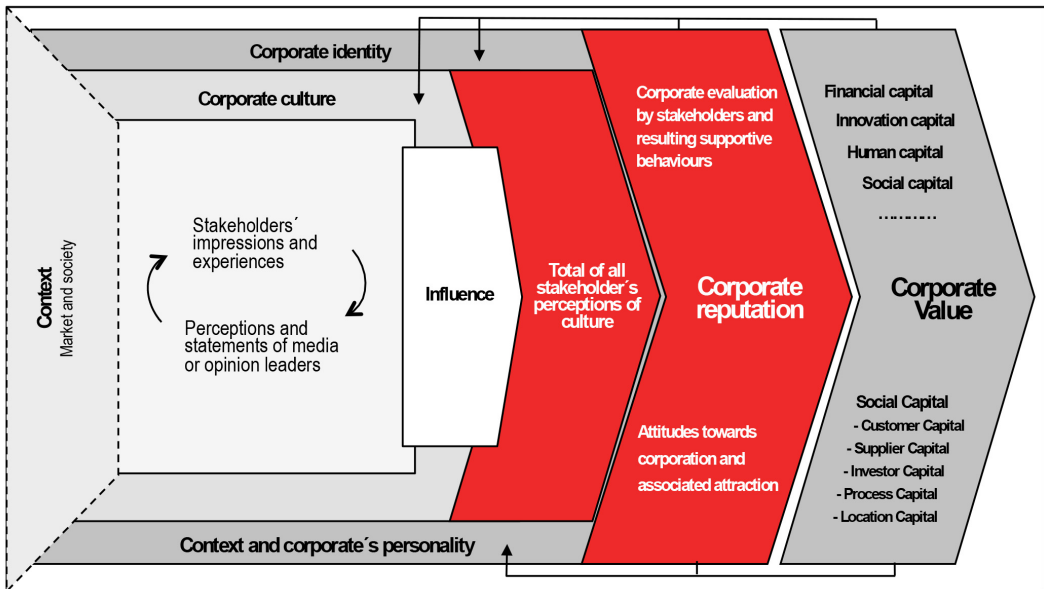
Corporate identity

Corporate culture

Context
Market and society

Stakeholders´ impressions and experiences

Perceptions and statements of media or opinion leaders

Influence

Total of all stakeholder´s perceptions of culture

Corporate evaluation by stakeholders and resulting supportive behaviours

Corporate reputation

Attitudes towards corporation and associated attraction

Financial capital
Innovation capital
Human capital
Social capital
………

Corporate Value

Social Capital
- Customer Capital
- Supplier Capital
- Investor Capital
- Process Capital
- Location Capital

Context and corporate´s personality